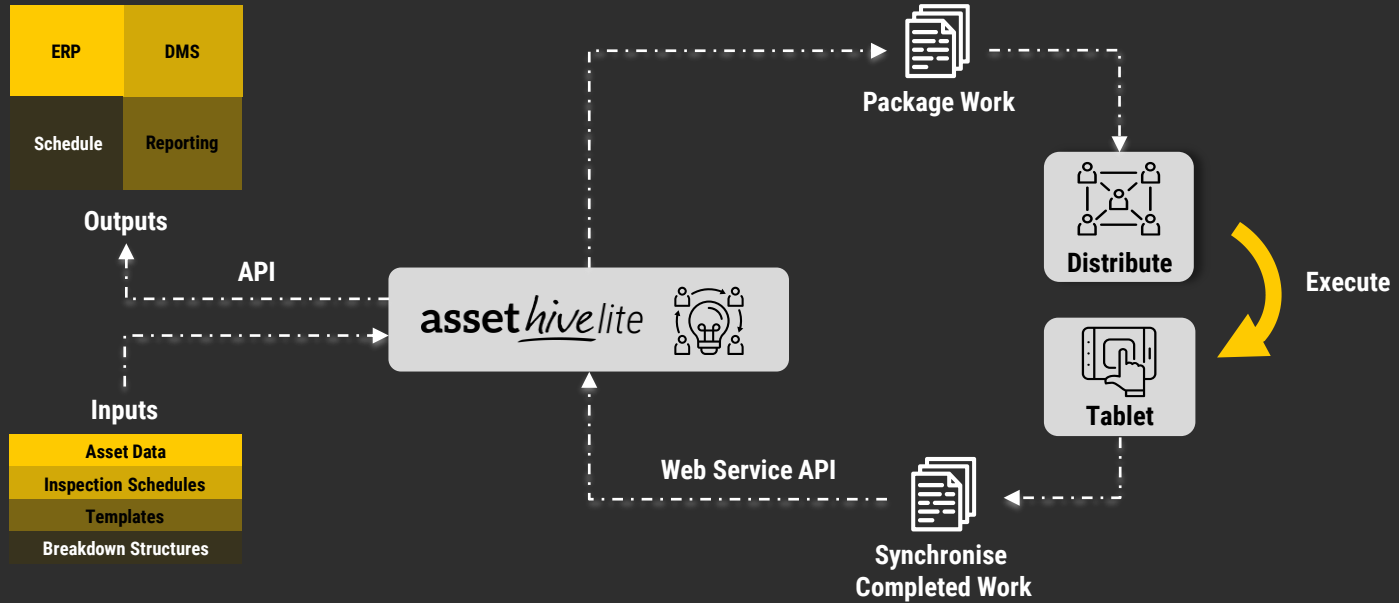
ERP
DMS
Schedule
Reporting

Outputs

API

asset hive lite

Inputs

Asset Data
Inspection Schedules
Templates
Breakdown Structures

Package Work

Distribute

Execute

Tablet

Web Service API

Synchronise Completed Work